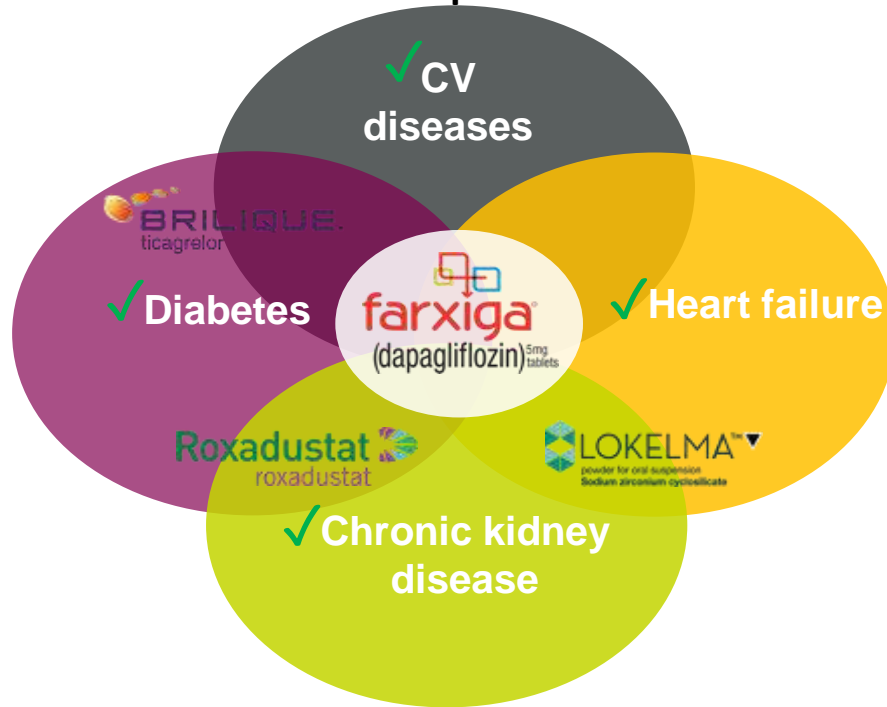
✓CV diseases

BRILIQUE
ticagrelor

✓Diabetes

farxiga®
(dapagliflozin) 5mg tablets

✓Heart failure

Roxadustat
roxadustat

LOKELMA™▼
powder for oral suspension
Sodium zirconium cyclosilicate

✓Chronic kidney disease